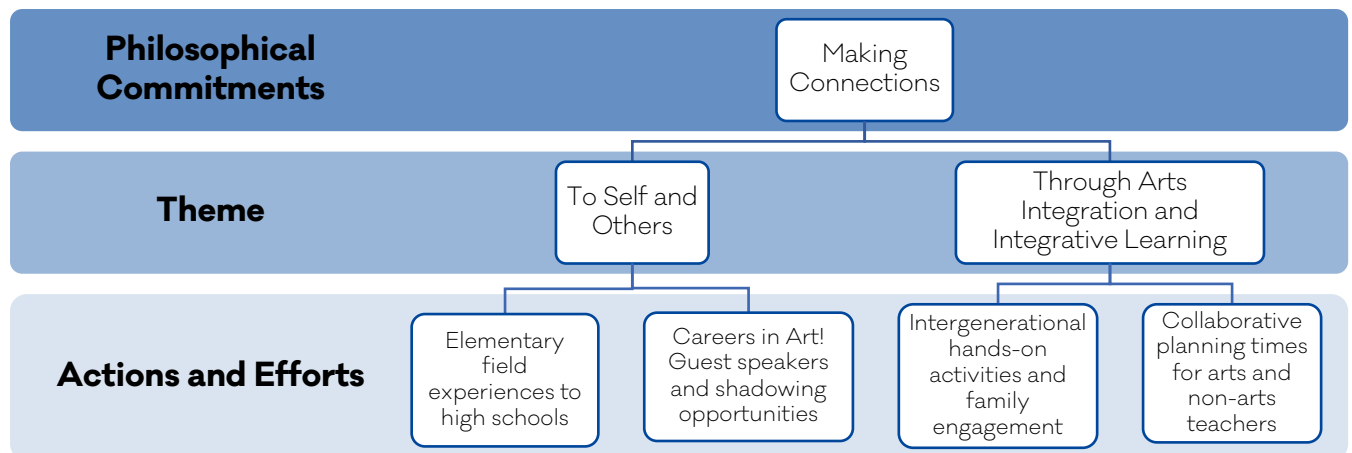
Philosophical Commitments

Making Connections

Theme

To Self and Others

Through Arts Integration and Integrative Learning

Actions and Efforts

Elementary field experiences to high schools

Careers in Art! Guest speakers and shadowing opportunities

Intergenerational hands-on activities and family engagement

Collaborative planning times for arts and non-arts teachers